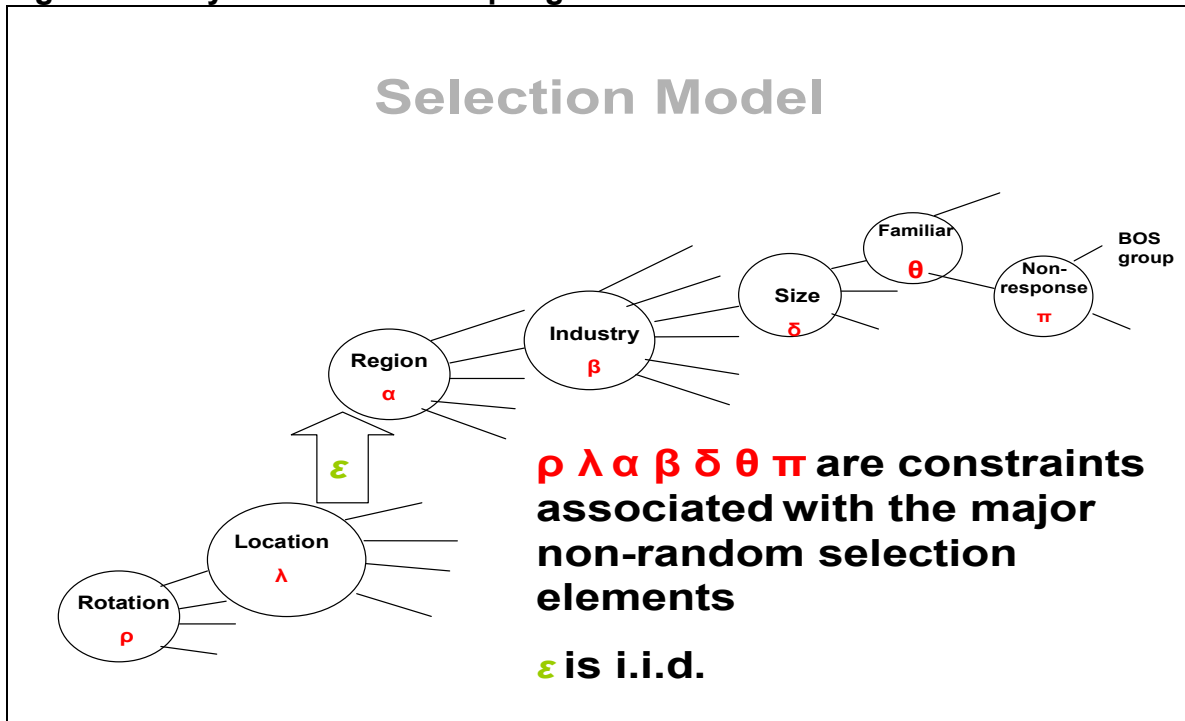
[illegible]

Selection Model

Familiar
θ

BOS group

Non-response
π

Size
δ

Industry
β

Region
α

ε

Location
λ

Rotation
ρ

ρ λ α β δ θ π are constraints associated with the major non-random selection elements

ε is i.i.d.